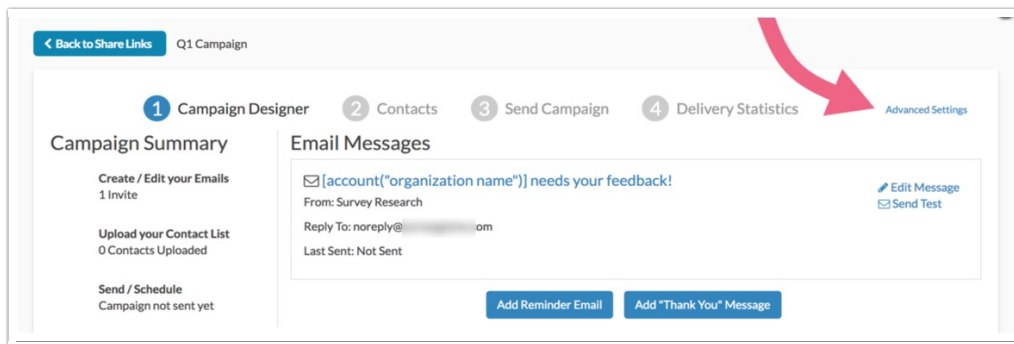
< Back to Share Links Q1 Campaign

1 Campaign Designer 2 Contacts 3 Send Campaign 4 Delivery Statistics Advanced Settings

Campaign Summary

Create / Edit your Emails
1 Invite

Upload your Contact List
0 Contacts Uploaded

Send / Schedule
Campaign not sent yet

Email Messages

[account("organization name")] needs your feedback!
From: Survey Research
Reply To: noreply@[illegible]om
Last Sent: Not Sent

Edit Message
Send Test

Add Reminder Email
Add "Thank You" Message